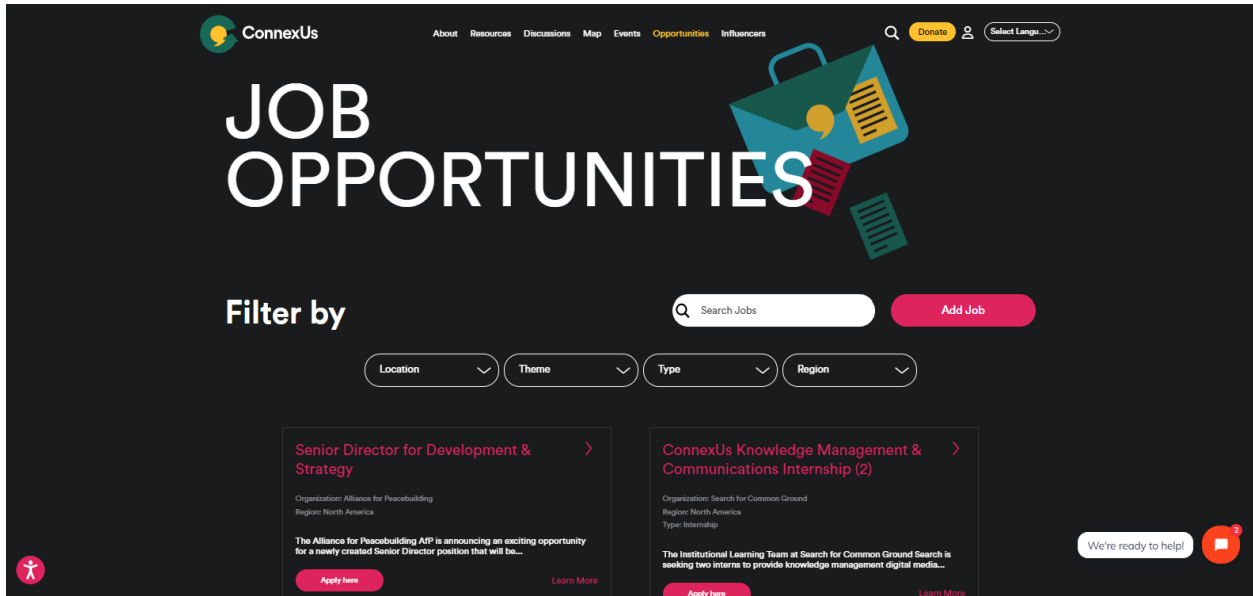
ConnexUs

About Resources Discussions Map Events Opportunities Influencers

Donate

Select Langu...

JOB OPPORTUNITIES

Filter by

Search Jobs

Add Job

Location

Theme

Type

Region

Senior Director for Development & Strategy

Organization: Alliance for Peacebuilding

Region: North America

The Alliance for Peacebuilding AfP is announcing an exciting opportunity for a newly created Senior Director position that will be...

Apply here

Learn More

ConnexUs Knowledge Management & Communications Internship (2)

Organization: Search for Common Ground

Region: North America

Type: Internship

The Institutional Learning Team at Search for Common Ground Search is seeking two interns to provide knowledge management digital media...

Apply here

Learn More

We're ready to help!

2